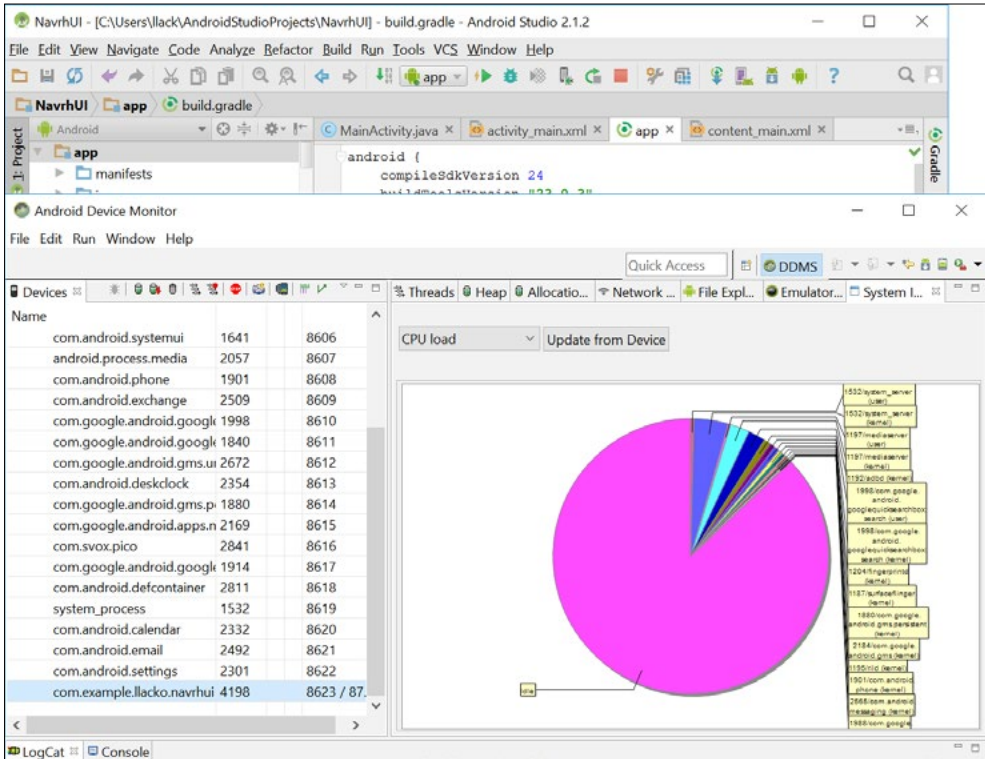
NavrhUI - [C:\Users\llack\AndroidStudioProjects\NavrhUI] - build.gradle - Android Studio 2.1.2

File Edit View Navigate Code Analyze Refactor Build Run Tools VCS Window Help

app

NavrhUI app build.gradle

Android

MainActivity.java × activity_main.xml × app × content_main.xml ×

1: Project

app
manifests

android {
    compileSdkVersion 24
    buildToolsVersion "23.0.3"

Gradle

Android Device Monitor

File Edit Run Window Help

Quick Access

DDMS

Devices

Threads Heap Allocatio... Network ... File Expl... Emulator... System I...

Name

| | | |
|---|---|---|
| com.android.systemui | 1641 | 8606 |
| android.process.media | 2057 | 8607 |
| com.android.phone | 1901 | 8608 |
| com.android.exchange | 2509 | 8609 |
| com.google.android.googl | 1998 | 8610 |
| com.google.android.googl | 1840 | 8611 |
| com.google.android.gms.ui | 2672 | 8612 |
| com.android.deskclock | 2354 | 8613 |
| com.google.android.gms.p | 1880 | 8614 |
| com.google.android.apps.n | 2169 | 8615 |
| com.svox.pico | 2841 | 8616 |
| com.google.android.googl | 1914 | 8617 |
| com.android.defcontainer | 2811 | 8618 |
| system_process | 1532 | 8619 |
| com.android.calendar | 2332 | 8620 |
| com.android.email | 2492 | 8621 |
| com.android.settings | 2301 | 8622 |
| com.example.llacko.navrhui | 4198 | 8623 / 87. |

CPU load

Update from Device

1532/system_server (user)
1532/system_server (kernel)
1197/mediaserver (user)
1197/mediaserver (kernel)
1192/adbd (kernel)
1998/com.google.android.googlequicksearchbox:search (user)
1998/com.google.android.googlequicksearchbox:search (kernel)
1204/fingerprintd (kernel)
1187/surfaceflinger (kernel)
1880/com.google.android.gms.persistent (kernel)
2184/com.google.android.gms (kernel)
1190/rild (kernel)
1901/com.android.phone (kernel)
2565/com.android.messaging (kernel)
1988/com.google

Idle

LogCat Console